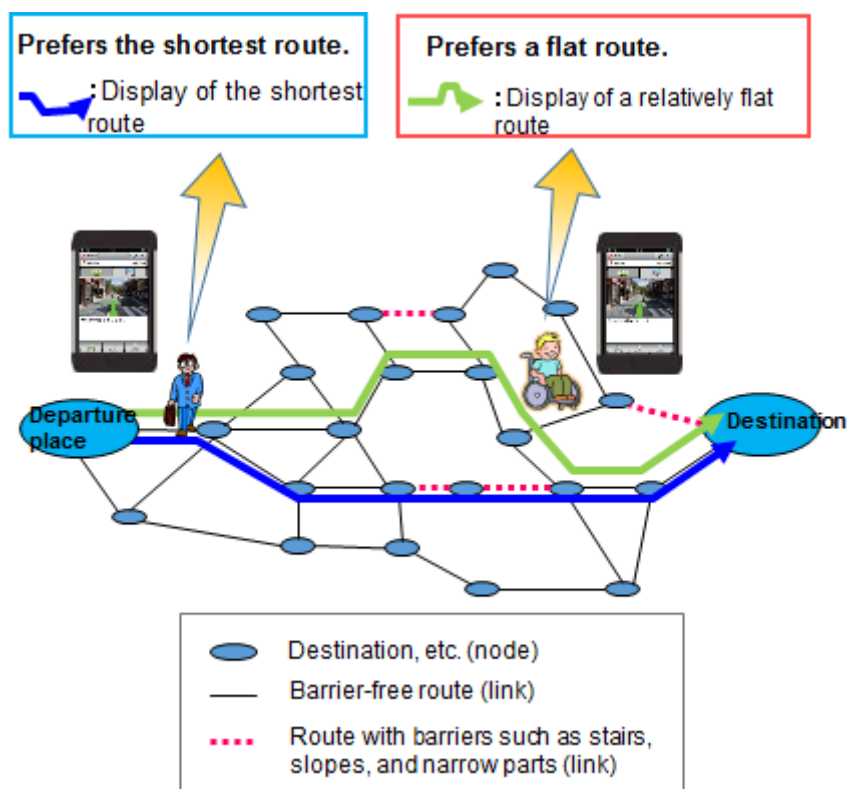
Prefers the shortest route.
: Display of the shortest route

Prefers a flat route.
: Display of a relatively flat route

Departure place

Destination

Destination, etc. (node)
Barrier-free route (link)
Route with barriers such as stairs, slopes, and narrow parts (link)